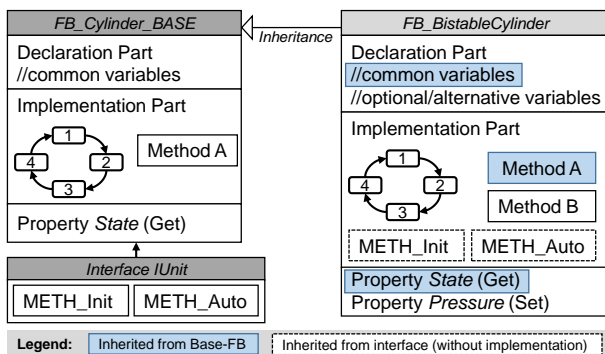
FB_Cylinder_BASE

Declaration Part
//common variables

Implementation Part

1
2
3
4

Method A

Property State (Get)

Inheritance

Interface IUnit

METH_Init

METH_Auto

FB_BistableCylinder

Declaration Part
//common variables
//optional/alternative variables

Implementation Part

1
2
3
4

Method A

Method B

METH_Init

METH_Auto

Property State (Get)
Property Pressure (Set)

Legend: Inherited from Base-FB Inherited from interface (without implementation)